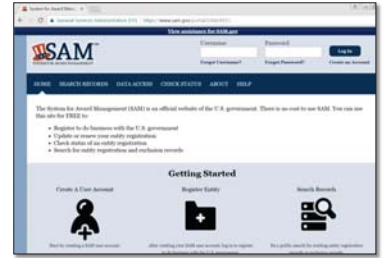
System for Award Mana... ×

General Services Administration (US) | https://www.sam.gov/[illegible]

View assistance for SAM.gov

SAM

SYSTEM FOR AWARD MANAGEMENT

Username

Password

Log In

Forgot Username?

Forgot Password?

Create an Account

HOME SEARCH RECORDS DATA ACCESS CHECK STATUS ABOUT HELP

The System for Award Management (SAM) is an official website of the U.S. government. There is no cost to use SAM. You can use this site for FREE to:

• Register to do business with the U.S. government
• Update or renew your entity registration
• Check status of an entity registration
• Search for entity registration and exclusion records

Getting Started

Create A User Account

Register Entity

Search Records

Start by creating a SAM user account

After creating your SAM user account, log in to register to do business with the U.S. government

Be a public search for existing entity registration records or exclusion records